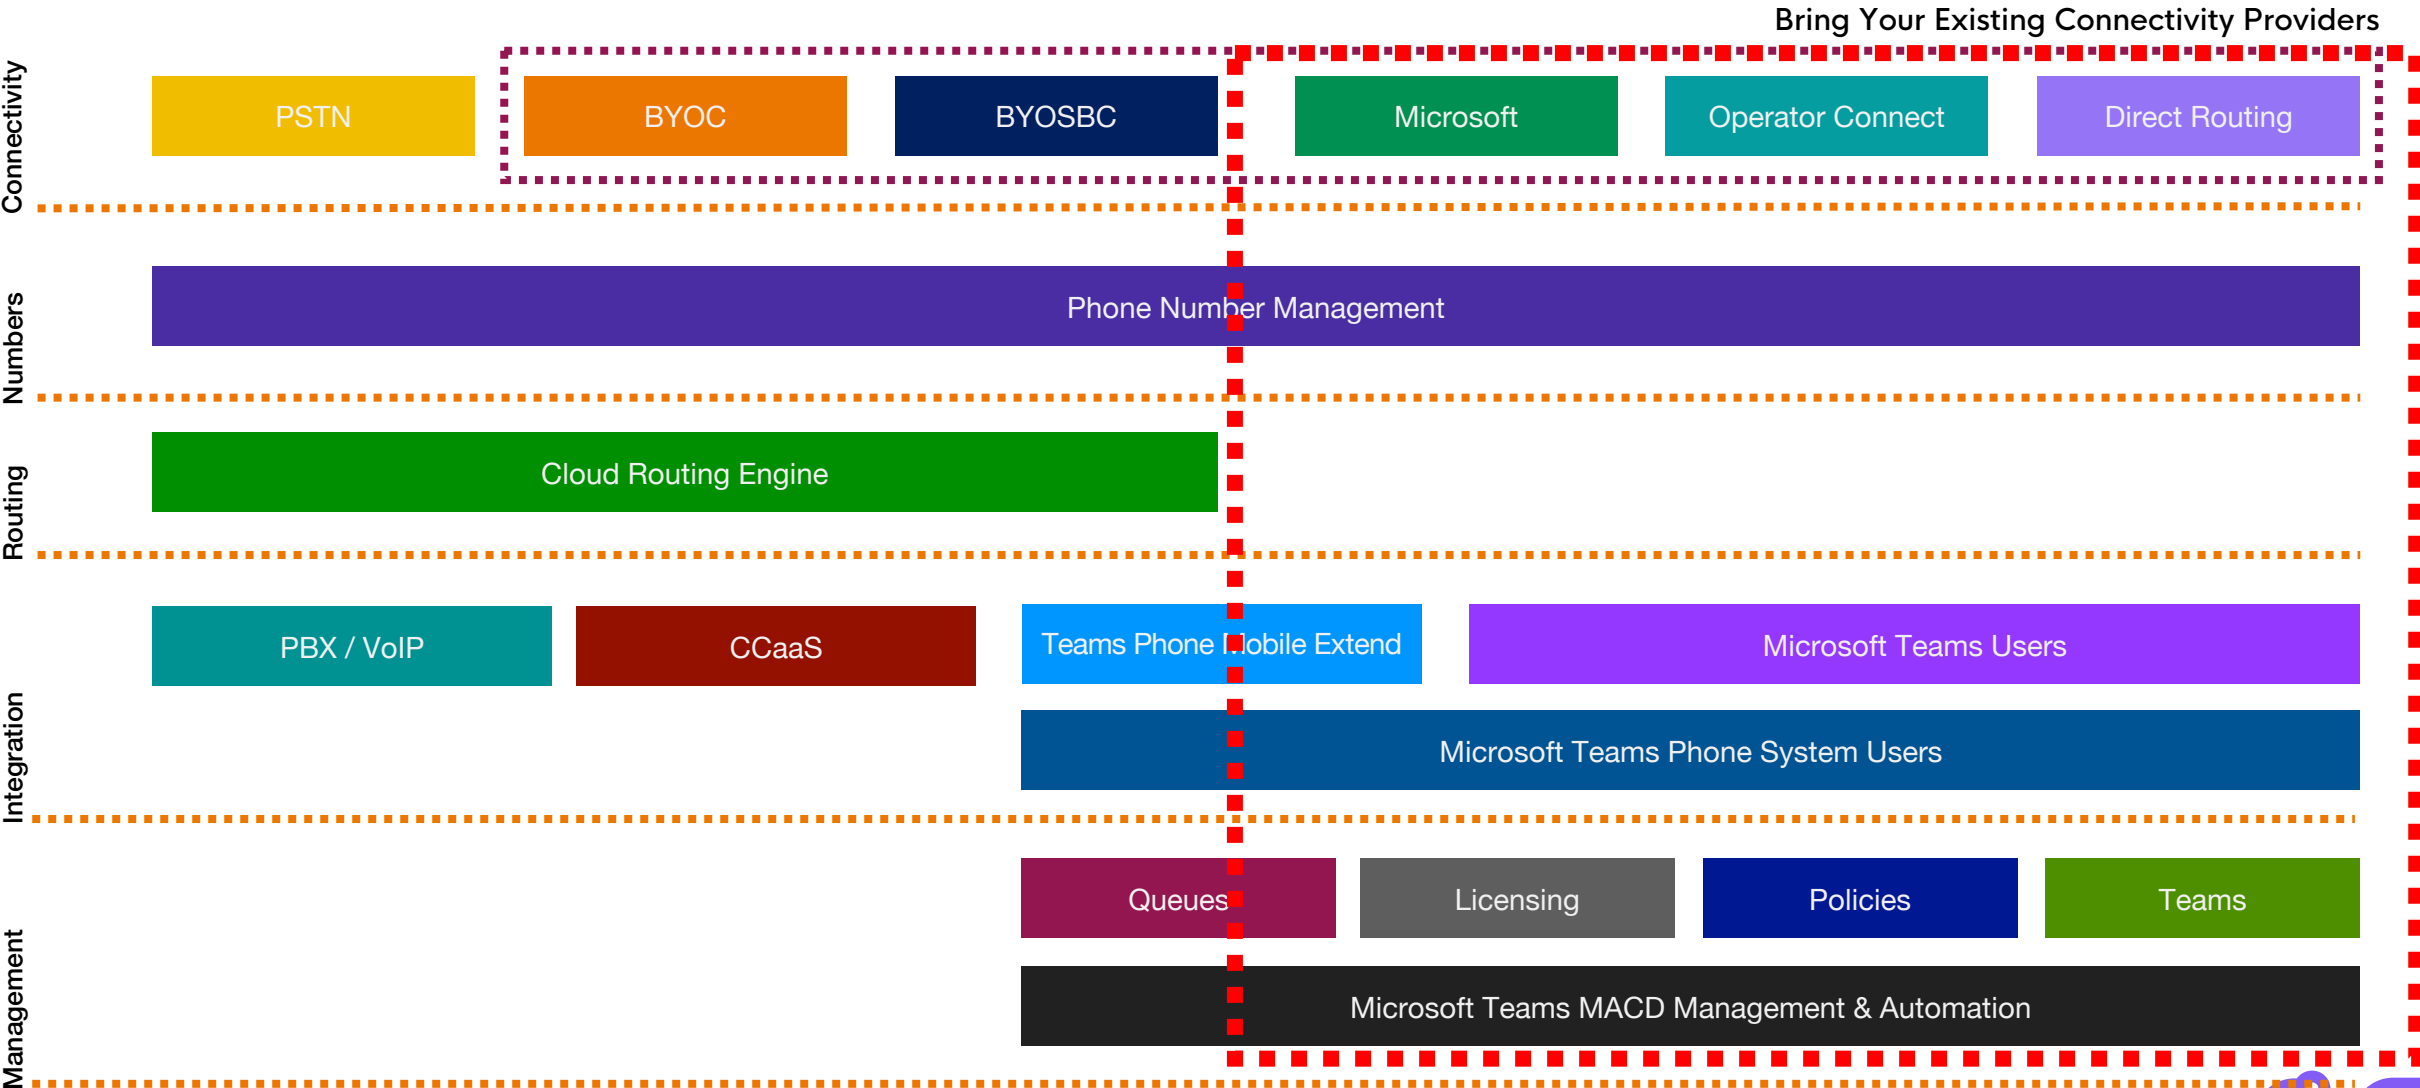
Bring Your Existing Connectivity Providers

Connectivity

PSTN

BYOC

BYOSBC

Microsoft

Operator Connect

Direct Routing

Numbers

Phone Number Management

Routing

Cloud Routing Engine

Integration

PBX / VoIP

CCaaS

Teams Phone Mobile Extend

Microsoft Teams Users

Microsoft Teams Phone System Users

Management

Queues

Licensing

Policies

Teams

Microsoft Teams MACD Management & Automation